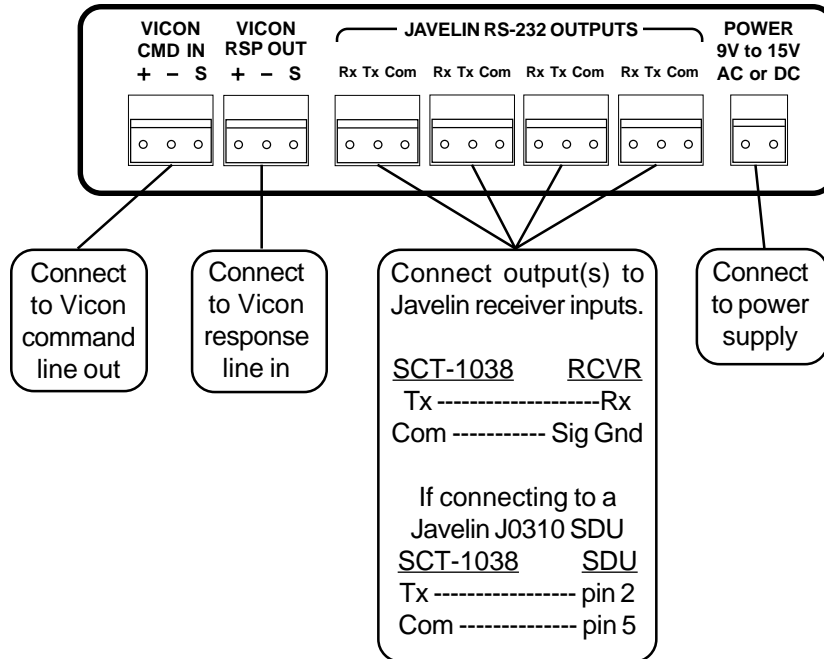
VICON CMD IN
+ – S

VICON RSP OUT
+ – S

JAVELIN RS-232 OUTPUTS

Rx Tx Com

Rx Tx Com

Rx Tx Com

Rx Tx Com

POWER
9V to 15V
AC or DC

Connect to Vicon command line out

Connect to Vicon response line in

Connect output(s) to Javelin receiver inputs.

SCT-1038 RCVR
Tx --------------------Rx
Com ----------- Sig Gnd

If connecting to a Javelin J0310 SDU
SCT-1038 SDU
Tx ---------------- pin 2
Com -------------- pin 5

Connect to power supply